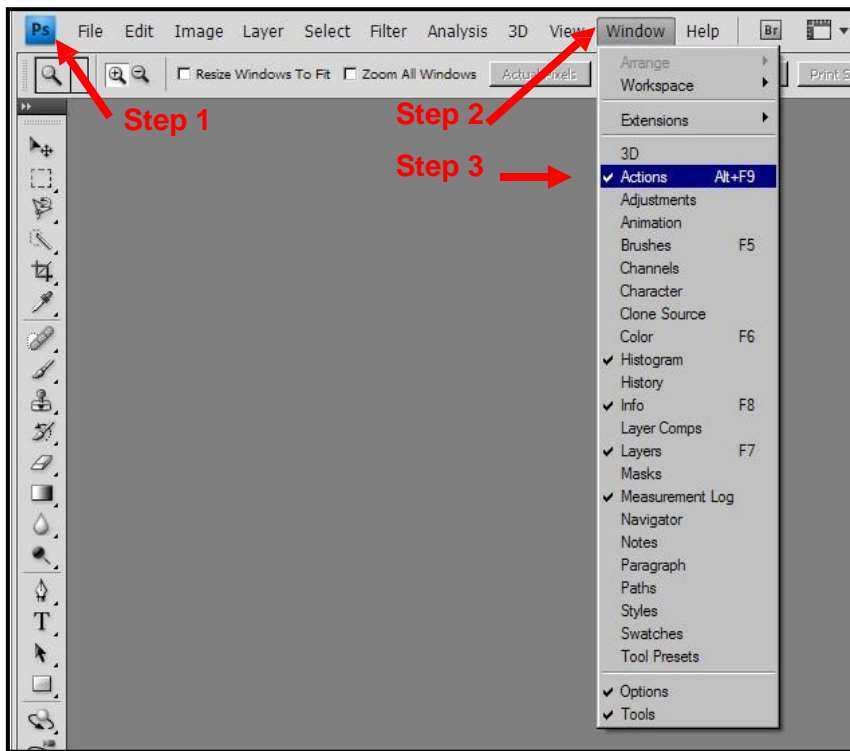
Ps File Edit Image Layer Select Filter Analysis 3D View Window Help Br

Resize Windows To Fit Zoom All Windows Actual Pixels Print S

Step 1

Step 2

Step 3

Arrange
Workspace
Extensions
3D
✔ Actions Alt+F9
Adjustments
Animation
Brushes F5
Channels
Character
Clone Source
Color F6
✔ Histogram
History
✔ Info F8
Layer Comps
✔ Layers F7
Masks
✔ Measurement Log
Navigator
Notes
Paragraph
Paths
Styles
Swatches
Tool Presets
✔ Options
✔ Tools